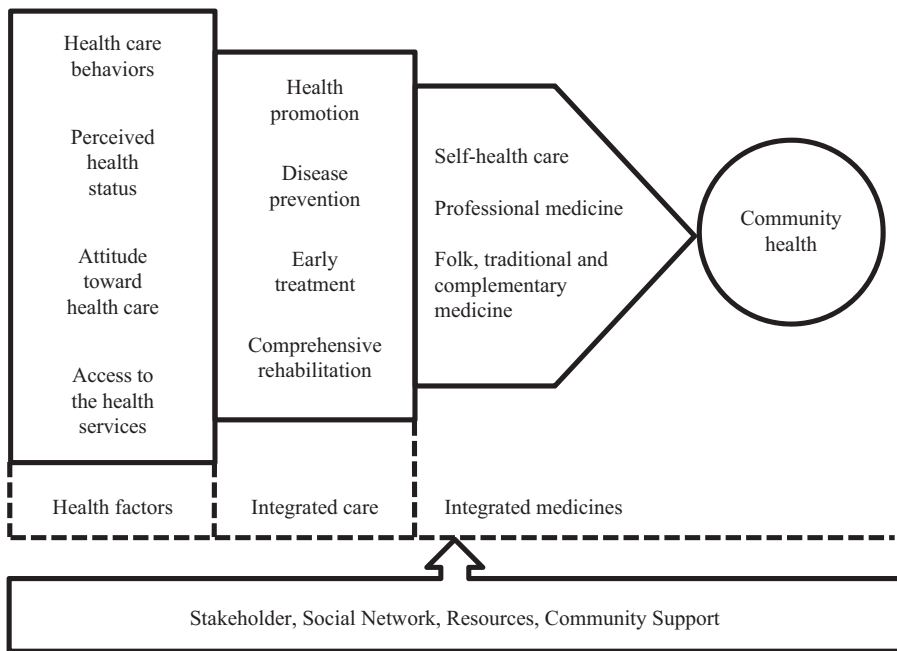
Health care behaviors

Perceived health status

Attitude toward health care

Access to the health services

Health promotion

Disease prevention

Early treatment

Comprehensive rehabilitation

Self-health care

Professional medicine

Folk, traditional and complementary medicine

Community health

Health factors

Integrated care

Integrated medicines

Stakeholder, Social Network, Resources, Community Support